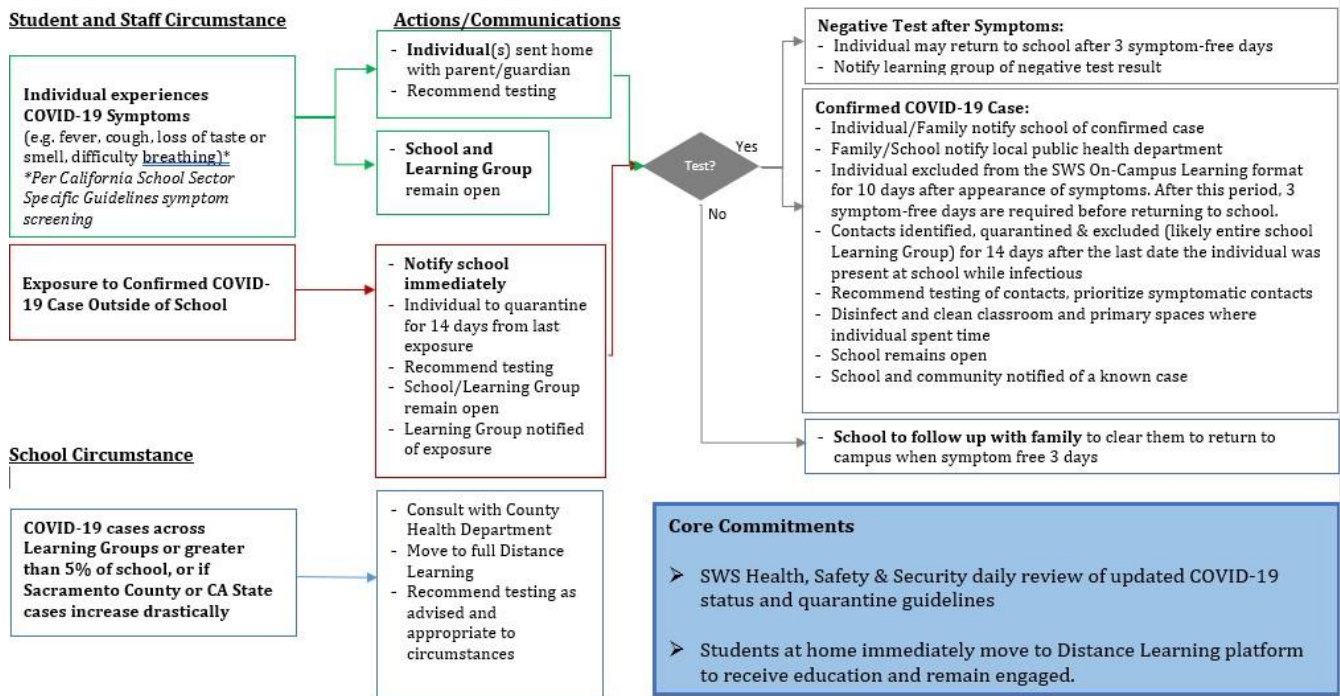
Student and Staff Circumstance

Actions/Communications

Individual experiences COVID-19 Symptoms (e.g. fever, cough, loss of taste or smell, difficulty breathing)*
*Per California School Sector Specific Guidelines symptom screening

- Individual(s) sent home with parent/guardian
- Recommend testing

- School and Learning Group remain open

Exposure to Confirmed COVID-19 Case Outside of School

- Notify school immediately
- Individual to quarantine for 14 days from last exposure
- Recommend testing
- School/Learning Group remain open
- Learning Group notified of exposure

Test?

Yes

No

Negative Test after Symptoms:
- Individual may return to school after 3 symptom-free days
- Notify learning group of negative test result

Confirmed COVID-19 Case:
- Individual/Family notify school of confirmed case
- Family/School notify local public health department
- Individual excluded from the SWS On-Campus Learning format for 10 days after appearance of symptoms. After this period, 3 symptom-free days are required before returning to school.
- Contacts identified, quarantined & excluded (likely entire school Learning Group) for 14 days after the last date the individual was present at school while infectious
- Recommend testing of contacts, prioritize symptomatic contacts
- Disinfect and clean classroom and primary spaces where individual spent time
- School remains open
- School and community notified of a known case

- School to follow up with family to clear them to return to campus when symptom free 3 days

School Circumstance

COVID-19 cases across Learning Groups or greater than 5% of school, or if Sacramento County or CA State cases increase drastically

- Consult with County Health Department
- Move to full Distance Learning
- Recommend testing as advised and appropriate to circumstances

Core Commitments

➢ SWS Health, Safety & Security daily review of updated COVID-19 status and quarantine guidelines

➢ Students at home immediately move to Distance Learning platform to receive education and remain engaged.